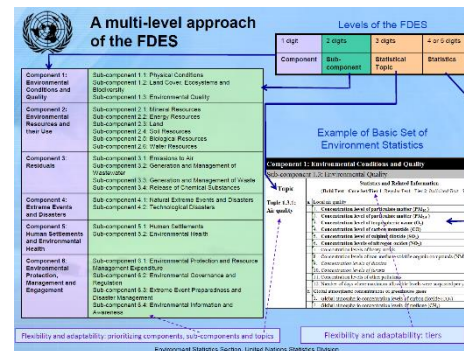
A multi-level approach of the FDES

Levels of the FDES

| 1 digit | 2 digits | 3 digits | 4 or 5 digits |
|---|---|---|---|
| Component | Sub-component | Statistical Topic | Statistics |

| | |
|---|---|
| Component 1: Environmental Conditions and Quality | Sub-component 1.1: Physical Conditions<br>Sub-component 1.2: Land Cover, Ecosystems and Biodiversity<br>Sub-component 1.3: Environmental Quality |
| Component 2: Environmental Resources and their Use | Sub-component 2.1: Mineral Resources<br>Sub-component 2.2: Energy Resources<br>Sub-component 2.3: Land<br>Sub-component 2.4: Soil Resources<br>Sub-component 2.5: Biological Resources<br>Sub-component 2.6: Water Resources |
| Component 3: Residuals | Sub-component 3.1: Emissions to Air<br>Sub-component 3.2: Generation and Management of Wastewater<br>Sub-component 3.3: Generation and Management of Waste<br>Sub-component 3.4: Release of Chemical Substances |
| Component 4: Extreme Events and Disasters | Sub-component 4.1: Natural Extreme Events and Disasters<br>Sub-component 4.2: Technological Disasters |
| Component 5: Human Settlements and Environmental Health | Sub-component 5.1: Human Settlements<br>Sub-component 5.2: Environmental Health |
| Component 6: Environmental Protection, Management and Engagement | Sub-component 6.1: Environmental Protection and Resource Management Expenditure<br>Sub-component 6.2: Environmental Governance and Regulation<br>Sub-component 6.3: Extreme Event Preparedness and Disaster Management<br>Sub-component 6.4: Environmental Information and Awareness |

Example of Basic Set of Environment Statistics

Component 1: Environmental Conditions and Quality
Sub-component 1.3: Environmental Quality

Topic | Statistics and Related Information
Topic 1.3.1: Air quality
a. Local air quality
1. Concentration level of particulate matter ($PM_{10}$)
2. Concentration level of particulate matter ($PM_{2.5}$)
3. Concentration level of tropospheric ozone ($O_3$)
4. Concentration level of carbon monoxide (CO)
5. Concentration level of sulphur dioxide ($SO_2$)
6. Concentration level of nitrogen oxides ($NO_x$)
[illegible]

Flexibility and adaptability: prioritizing components, sub-components and topics

Flexibility and adaptability: tiers

Environment Statistics Section, United Nations Statistics Division